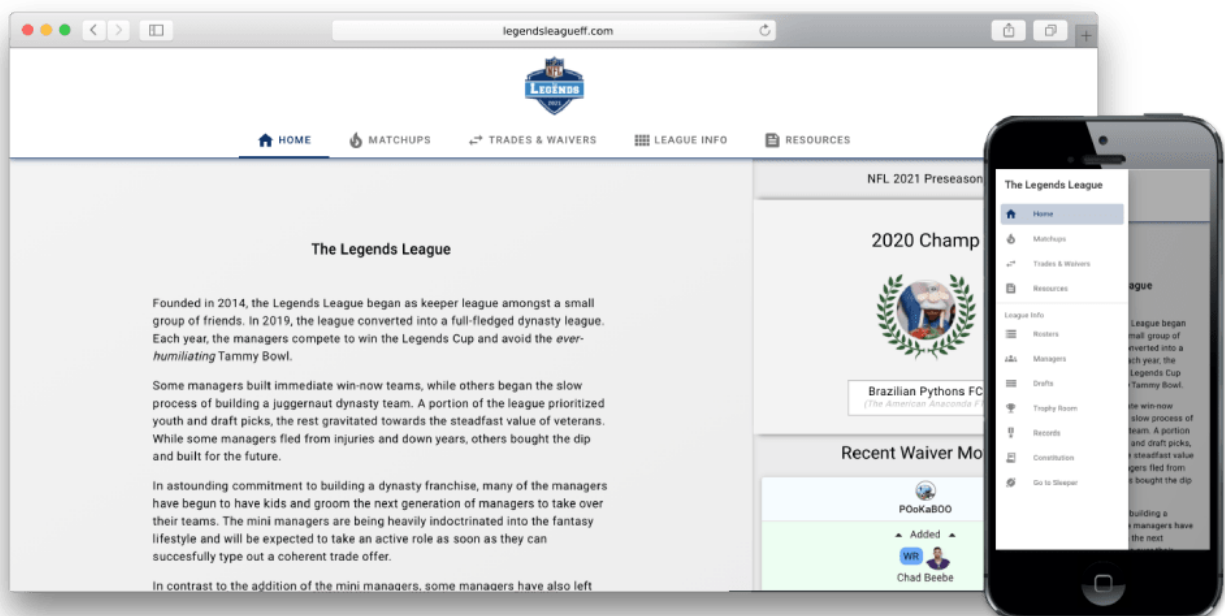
legendsleagueff.com

NFL LEGENDS 2021

HOME
MATCHUPS
TRADES & WAIVERS
LEAGUE INFO
RESOURCES

The Legends League

Founded in 2014, the Legends League began as keeper league amongst a small group of friends. In 2019, the league converted into a full-fledged dynasty league. Each year, the managers compete to win the Legends Cup and avoid the *ever-humiliating* Tammy Bowl.

Some managers built immediate win-now teams, while others began the slow process of building a juggernaut dynasty team. A portion of the league prioritized youth and draft picks, the rest gravitated towards the steadfast value of veterans. While some managers fled from injuries and down years, others bought the dip and built for the future.

In astounding commitment to building a dynasty franchise, many of the managers have begun to have kids and groom the next generation of managers to take over their teams. The mini managers are being heavily indoctrinated into the fantasy lifestyle and will be expected to take an active role as soon as they can succesfully type out a coherent trade offer.

In contrast to the addition of the mini managers, some managers have also left

NFL 2021 Preseason

2020 Champ

Brazilian Pythons FC
(The American Anaconda F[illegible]

Recent Waiver Mo

POoKaBOO

Added

WR

Chad Beebe

The Legends League

Home
Matchups
Trades & Waivers
Resources
League Info
Rosters
Managers
Drafts
Trophy Room
Records
Constitution
Go to Sleeper

eague

League began
mall group of
nverted into a
ach year, the
Legends Cup
Tammy Bowl.

te win-now
slow process of
team. A portion
and draft picks,
steadfast value
gers fled from
bought the dip

building a
managers have
the next